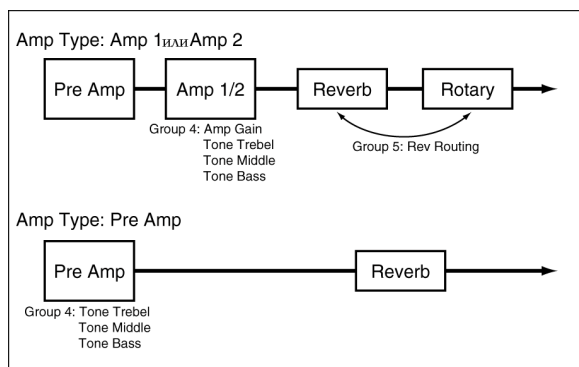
Amp Type: Amp 1илиAmp 2

Pre Amp

Amp 1/2

Reverb

Rotary

Group 4: Amp Gain
Tone Trebel
Tone Middle
Tone Bass

Group 5: Rev Routing

Amp Type: Pre Amp

Pre Amp

Reverb

Group 4: Tone Trebel
Tone Middle
Tone Bass